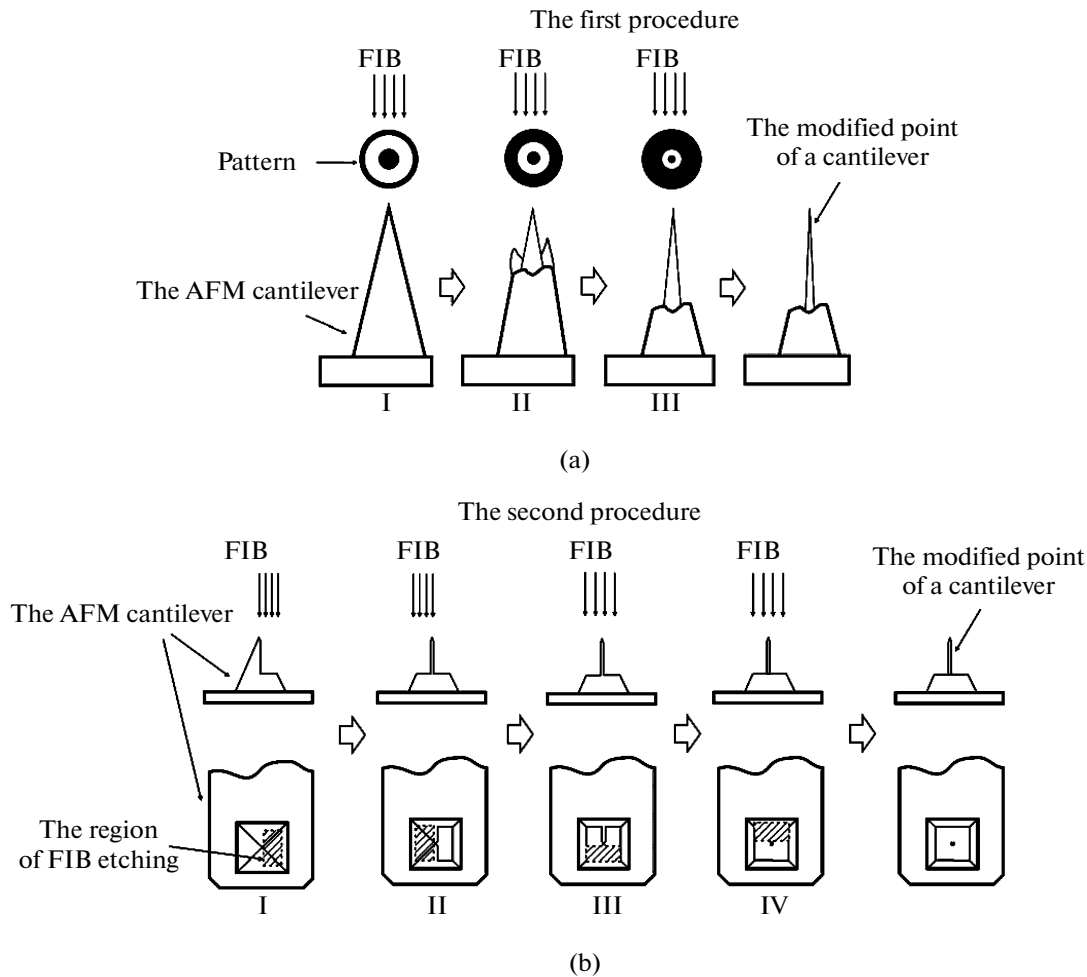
The first procedure

FIB FIB FIB

Pattern

The modified point of a cantilever

The AFM cantilever

I II III

(a)

The second procedure

FIB FIB FIB FIB

The modified point of a cantilever

The AFM cantilever

The region of FIB etching

I II III IV

(b)